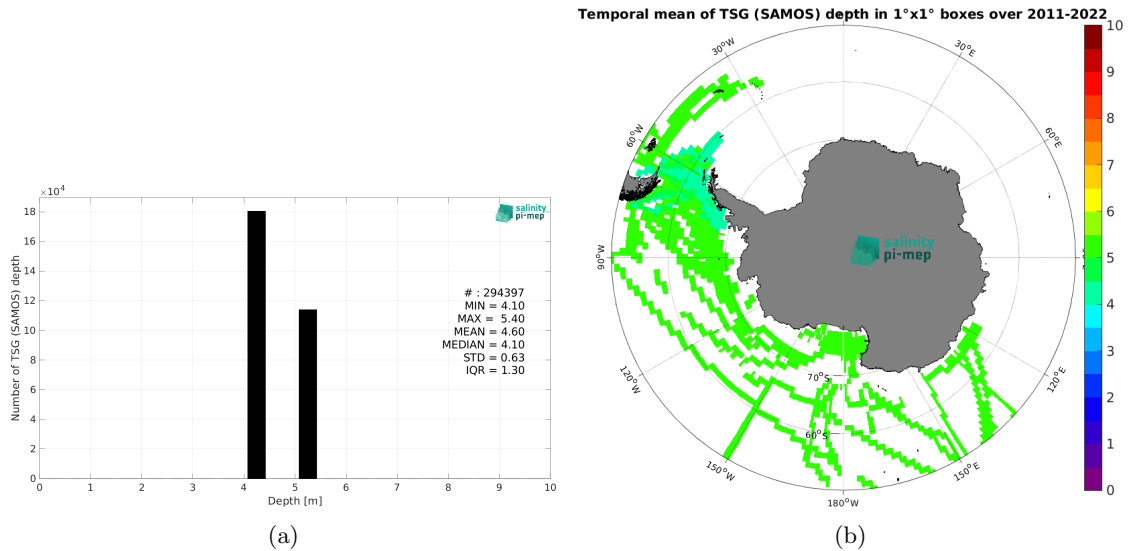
$\times 10^4$

18
16
14
12
10
8
6
4
2
0

Number of TSG (SAMOS) depth

salinity pi-mep

# : 294397
MIN = 4.10
MAX = 5.40
MEAN = 4.60
MEDIAN = 4.10
STD = 0.63
IQR = 1.30

0 1 2 3 4 5 6 7 8 9 10

Depth [m]

(a)

Temporal mean of TSG (SAMOS) depth in 1°x1° boxes over 2011-2022

30°W
30°E
60°W
60°E
90°W
120°W
120°E
150°W
150°E
180°W
70°S
60°S

salinity pi-mep

10
9
8
7
6
5
4
3
2
1
0

(b)